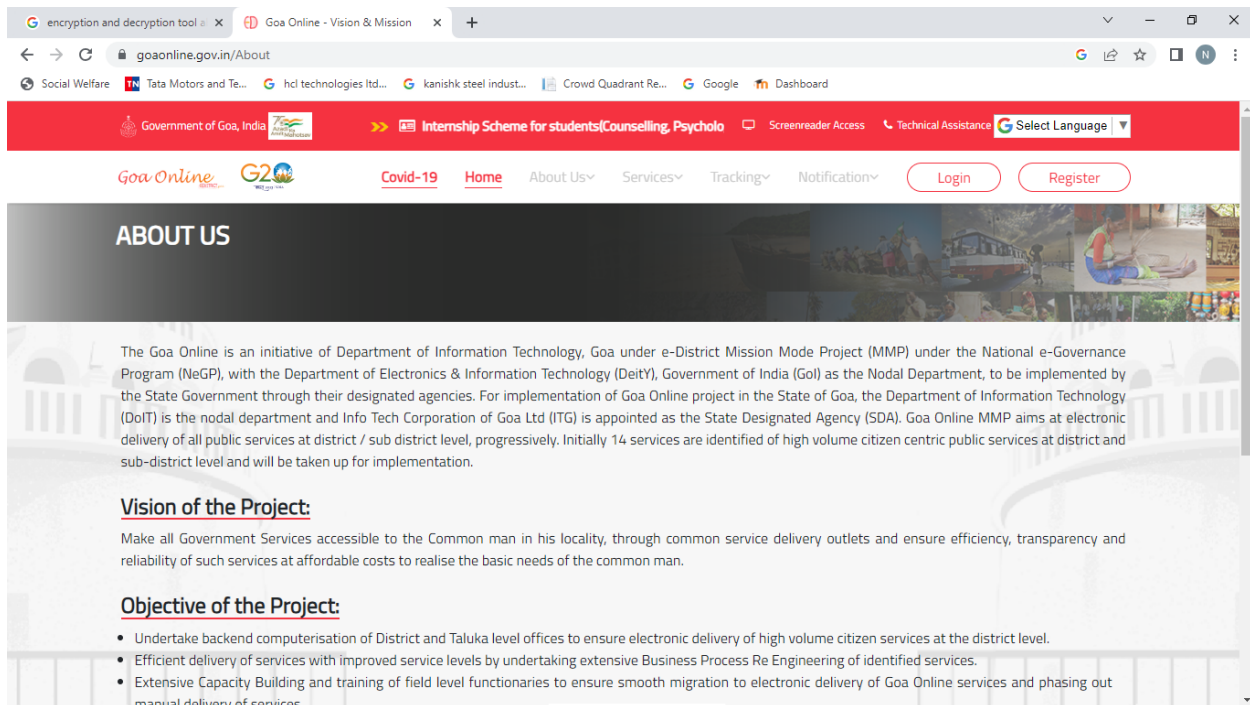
encryption and decryption tool a ×
Goa Online - Vision & Mission ×
+

goaonline.gov.in/About

Social Welfare
Tata Motors and Te...
hcl technologies ltd...
kanishk steel indust...
Crowd Quadrant Re...
Google
Dashboard

Government of Goa, India
>> Internship Scheme for students(Counselling, Psycholo
Screenreader Access
Technical Assistance
Select Language

Goa Online
G20
Covid-19
Home
About Us
Services
Tracking
Notification
Login
Register

ABOUT US

The Goa Online is an initiative of Department of Information Technology, Goa under e-District Mission Mode Project (MMP) under the National e-Governance Program (NeGP), with the Department of Electronics & Information Technology (DeitY), Government of India (GoI) as the Nodal Department, to be implemented by the State Government through their designated agencies. For implementation of Goa Online project in the State of Goa, the Department of Information Technology (DoIT) is the nodal department and Info Tech Corporation of Goa Ltd (ITG) is appointed as the State Designated Agency (SDA). Goa Online MMP aims at electronic delivery of all public services at district / sub district level, progressively. Initially 14 services are identified of high volume citizen centric public services at district and sub-district level and will be taken up for implementation.

Vision of the Project:

Make all Government Services accessible to the Common man in his locality, through common service delivery outlets and ensure efficiency, transparency and reliability of such services at affordable costs to realise the basic needs of the common man.

Objective of the Project:

• Undertake backend computerisation of District and Taluka level offices to ensure electronic delivery of high volume citizen services at the district level.
• Efficient delivery of services with improved service levels by undertaking extensive Business Process Re Engineering of identified services.
• Extensive Capacity Building and training of field level functionaries to ensure smooth migration to electronic delivery of Goa Online services and phasing out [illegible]